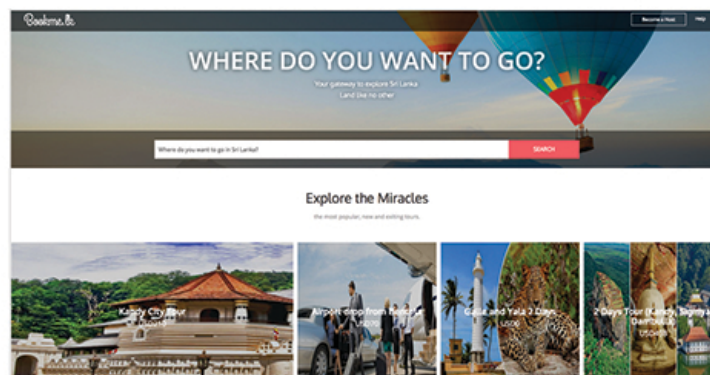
Bookme.lk

Become a Host

Help

WHERE DO YOU WANT TO GO?

Your gateway to explore Sri Lanka
Land like no other

Where do you want to go in Sri Lanka?

SEARCH

Explore the Miracles

the most popular, new and exiting tours.

Kandy City Tour
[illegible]

Airport drop from Negombo
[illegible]

Galle and Yala 2 Days
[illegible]

2 Days Tour (Kandy, Sigiriya, Dambulla)
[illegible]